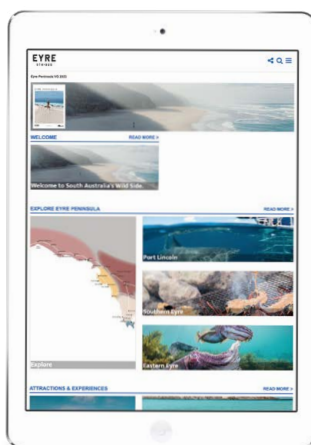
EYRE
Eyre Peninsula VG 2022
WELCOME
READ MORE >
Welcome to South Australia's Wild Side
EXPLORE EYRE PENINSULA
READ MORE >
Port Lincoln
Southern Eyre
Explore
Eastern Eyre
ATTRACTIONS & EXPERIENCES
READ MORE >